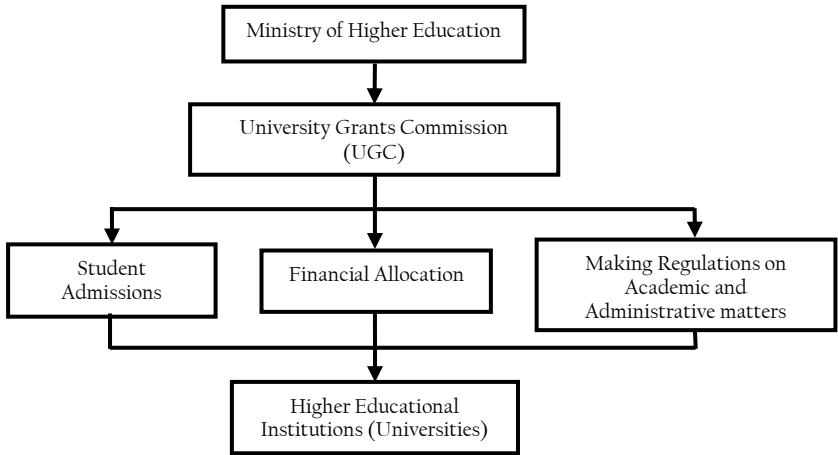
Ministry of Higher Education

University Grants Commission (UGC)

Student Admissions

Financial Allocation

Making Regulations on Academic and Administrative matters

Higher Educational Institutions (Universities)